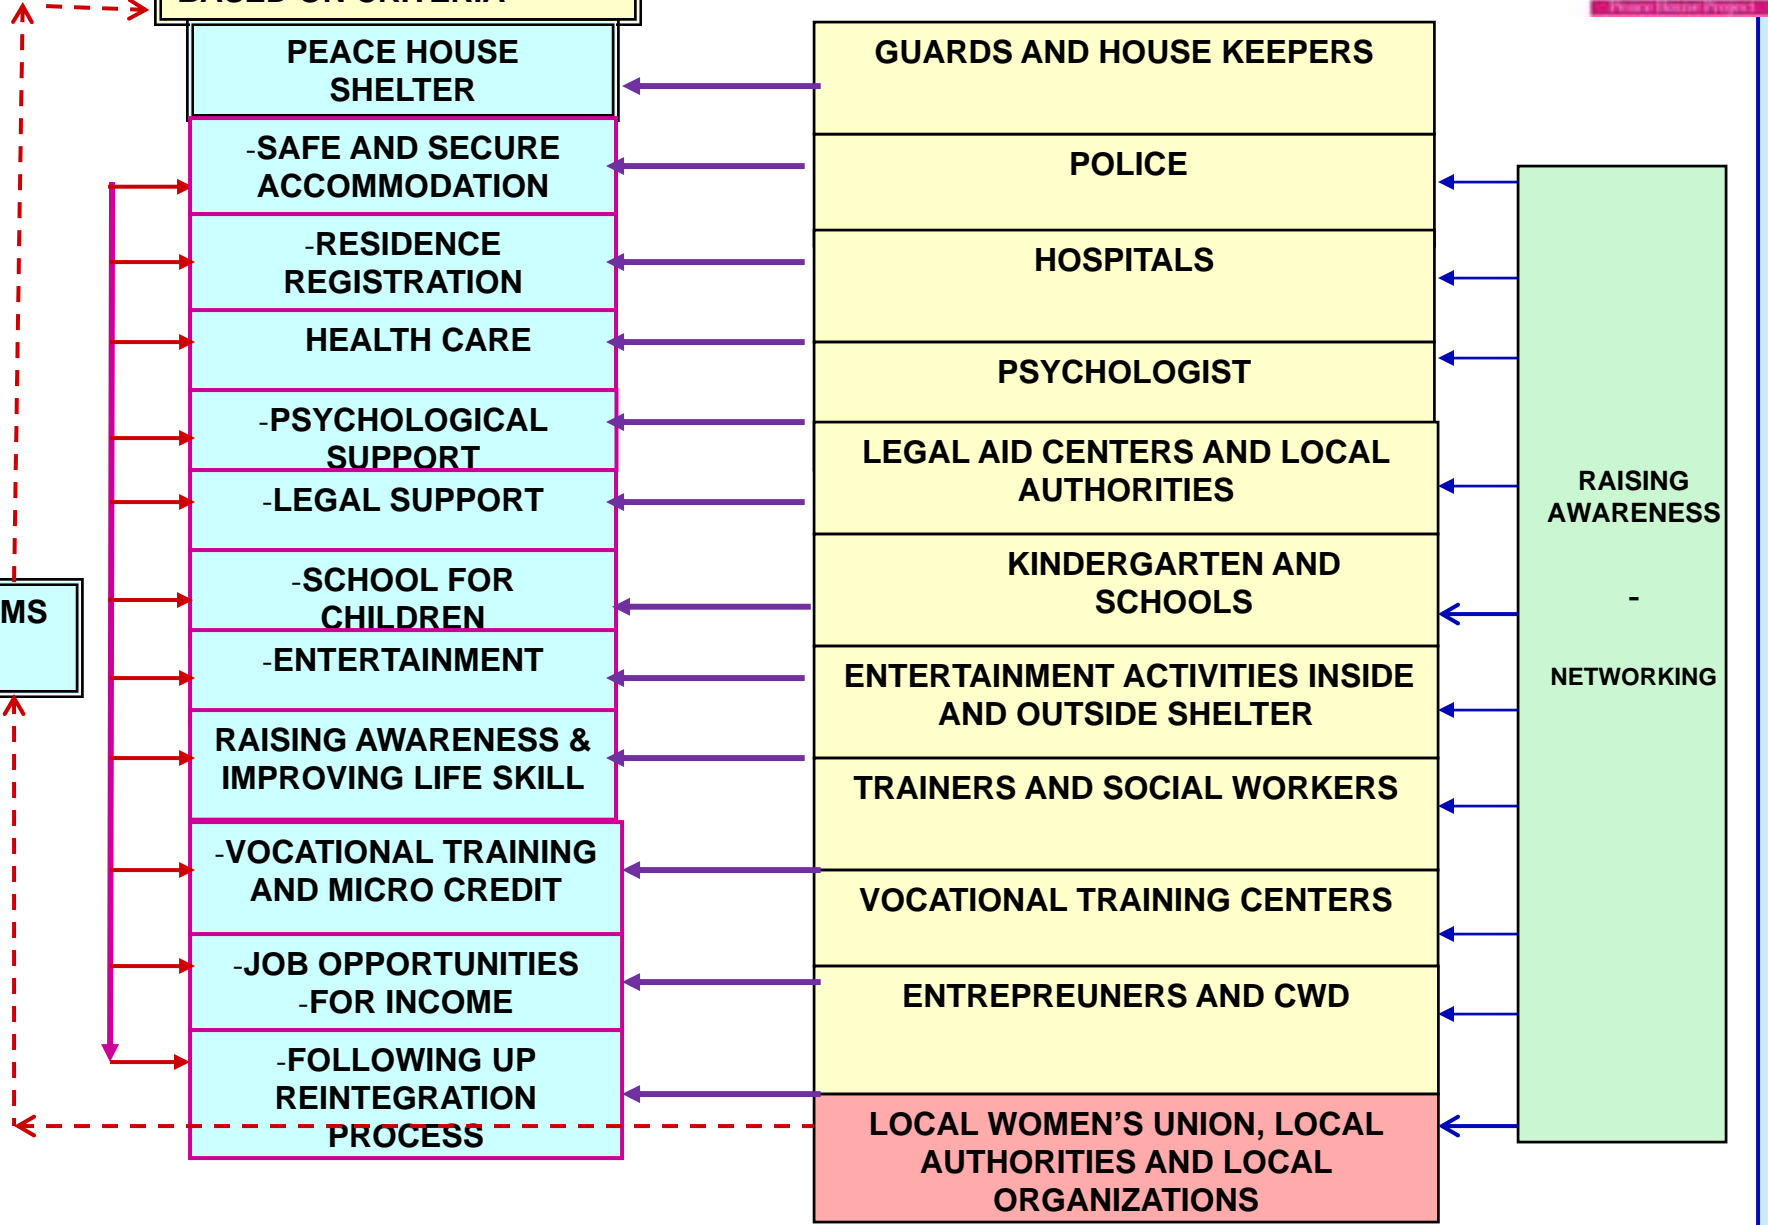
BASED ON CRITERIA

PEACE HOUSE SHELTER

-SAFE AND SECURE ACCOMMODATION

-RESIDENCE REGISTRATION

HEALTH CARE

-PSYCHOLOGICAL SUPPORT

-LEGAL SUPPORT

-SCHOOL FOR CHILDREN

-ENTERTAINMENT

RAISING AWARENESS & IMPROVING LIFE SKILL

-VOCATIONAL TRAINING AND MICRO CREDIT

-JOB OPPORTUNITIES -FOR INCOME

-FOLLOWING UP REINTEGRATION PROCESS

MS

GUARDS AND HOUSE KEEPERS

POLICE

HOSPITALS

PSYCHOLOGIST

LEGAL AID CENTERS AND LOCAL AUTHORITIES

KINDERGARTEN AND SCHOOLS

ENTERTAINMENT ACTIVITIES INSIDE AND OUTSIDE SHELTER

TRAINERS AND SOCIAL WORKERS

VOCATIONAL TRAINING CENTERS

ENTREPREUNERS AND CWD

LOCAL WOMEN'S UNION, LOCAL AUTHORITIES AND LOCAL ORGANIZATIONS

RAISING AWARENESS

-

NETWORKING

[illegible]